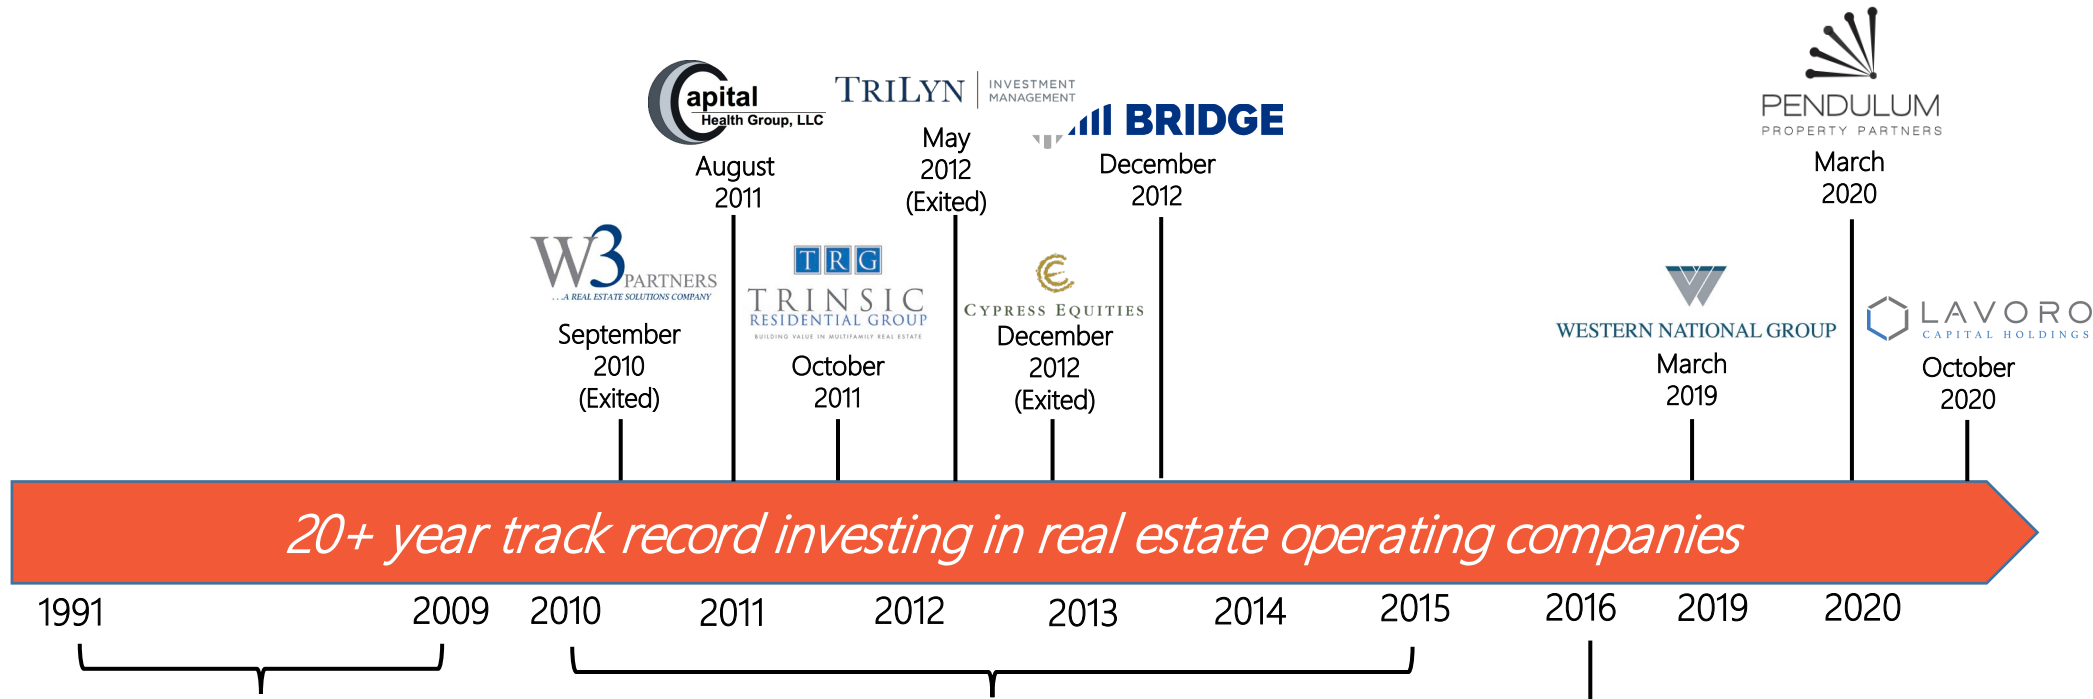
Capital Health Group, LLC
August 2011

TRILYN INVESTMENT MANAGEMENT
May 2012 (Exited)

BRIDGE
December 2012

PENDULUM PROPERTY PARTNERS
March 2020

W3 PARTNERS ...A REAL ESTATE SOLUTIONS COMPANY
September 2010 (Exited)

TRG TRINSIC RESIDENTIAL GROUP BUILDING VALUE IN MULTIFAMILY REAL ESTATE
October 2011

CYPRESS EQUITIES
December 2012 (Exited)

WESTERN NATIONAL GROUP
March 2019

LAVORO CAPITAL HOLDINGS
October 2020

20+ year track record investing in real estate operating companies

1991 2009 2010 2011 2012 2013 2014 2015 2016 2019 2020